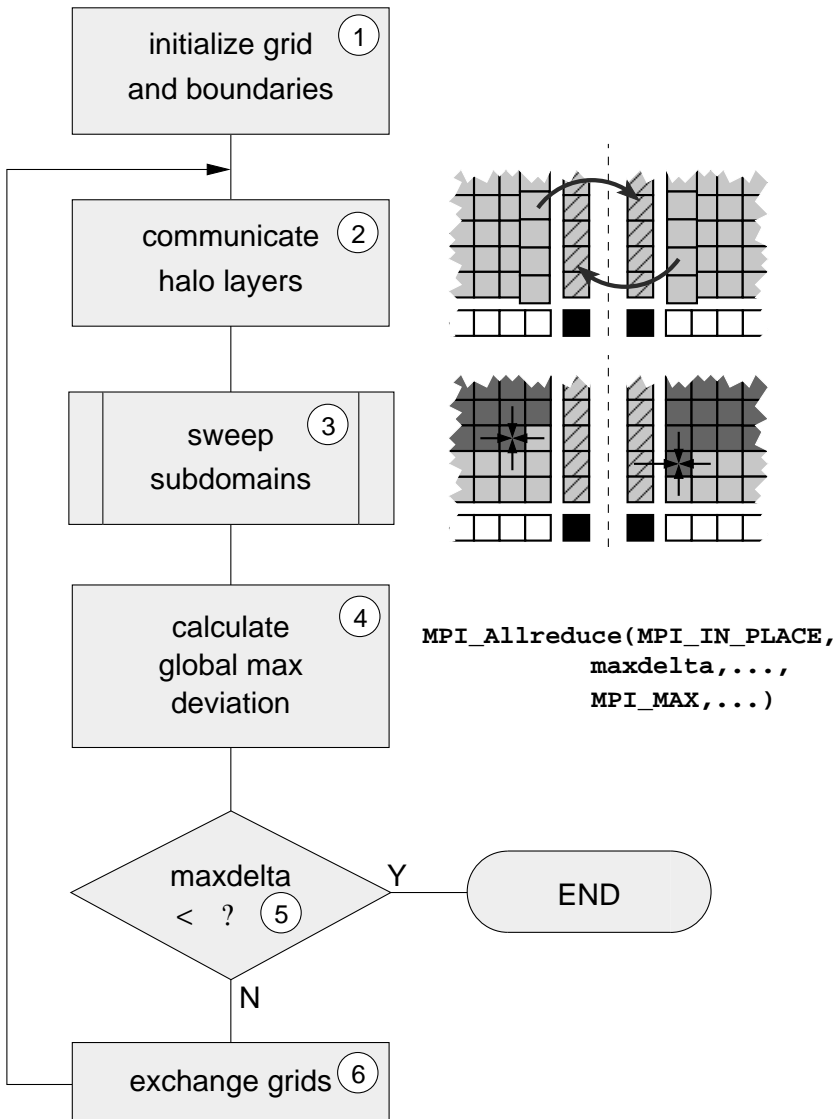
initialize grid and boundaries 1

communicate halo layers 2

sweep subdomains 3

calculate global max deviation 4

MPI_Allreduce(MPI_IN_PLACE,
maxdelta,...,
MPI_MAX,...)

maxdelta < ? 5

Y

END

N

exchange grids 6